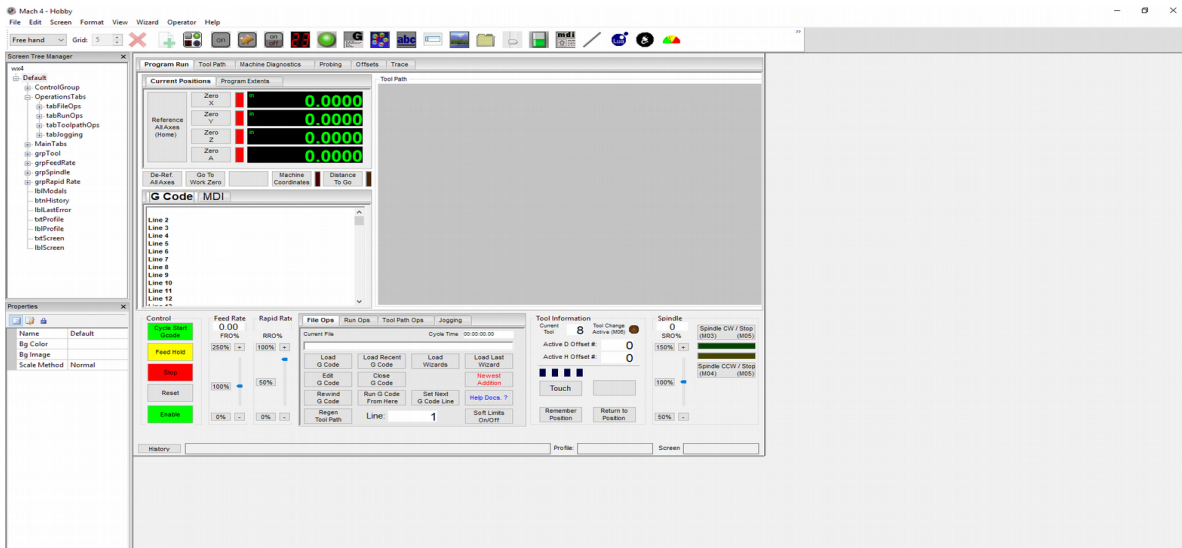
Mach 4 - Hobby

File Edit Screen Format View Wizard Operator Help

Free hand Grid: 5

Screen Tree Manager

wx4
Default
ControlGroup
OperationsTabs
tabFileOps
tabRunOps
tabToolpathOps
tabJogging
MainTabs
grpTool
grpFeedRate
grpSpindle
grpRapid Rate
lblModals
btnHistory
lblLastError
txtProfile
lblProfile
txtScreen
lblScreen

Properties

| Name | Default |
|---|---|
| Bg Color | |
| Bg Image | |
| Scale Method | Normal |

Program Run | Tool Path | Machine Diagnostics | Probing | Offsets | Trace

Current Positions | Program Extents

Tool Path

Reference All Axes (Home)

Zero X 0.0000
Zero Y 0.0000
Zero Z 0.0000
Zero A 0.0000

De-Ref. All Axes | Go To Work Zero | Machine Coordinates | Distance To Go

G Code | MDI

Line 2
Line 3
Line 4
Line 5
Line 6
Line 7
Line 8
Line 9
Line 10
Line 11
Line 12

Control
Cycle Start Gcode
Feed Hold
Stop
Reset
Enable

Feed Rate
0.00
FRO%
250%
100%
0%

Rapid Rate
RRO%
100%
50%
0%

File Ops | Run Ops | Tool Path Ops | Jogging

Current File
Cycle Time 00:00:00.00

Load G Code | Load Recent G Code | Load Wizards | Load Last Wizard
Edit G Code | Close G Code | Newest Addition
Rewind G Code | Run G Code From Here | Set Next G Code Line | Help Docs. ?
Regen Tool Path | Line: 1 | Soft Limits On/Off

Tool Information
Current Tool 8
Tool Change Active (M06)
Active D Offset #: 0
Active H Offset #: 0
Touch
Remember Position
Return to Position

Spindle
0
SRO%
150%
100%
50%
Spindle CW / Stop (M03) (M05)
Spindle CCW / Stop (M04) (M05)

History
Profile:
Screen